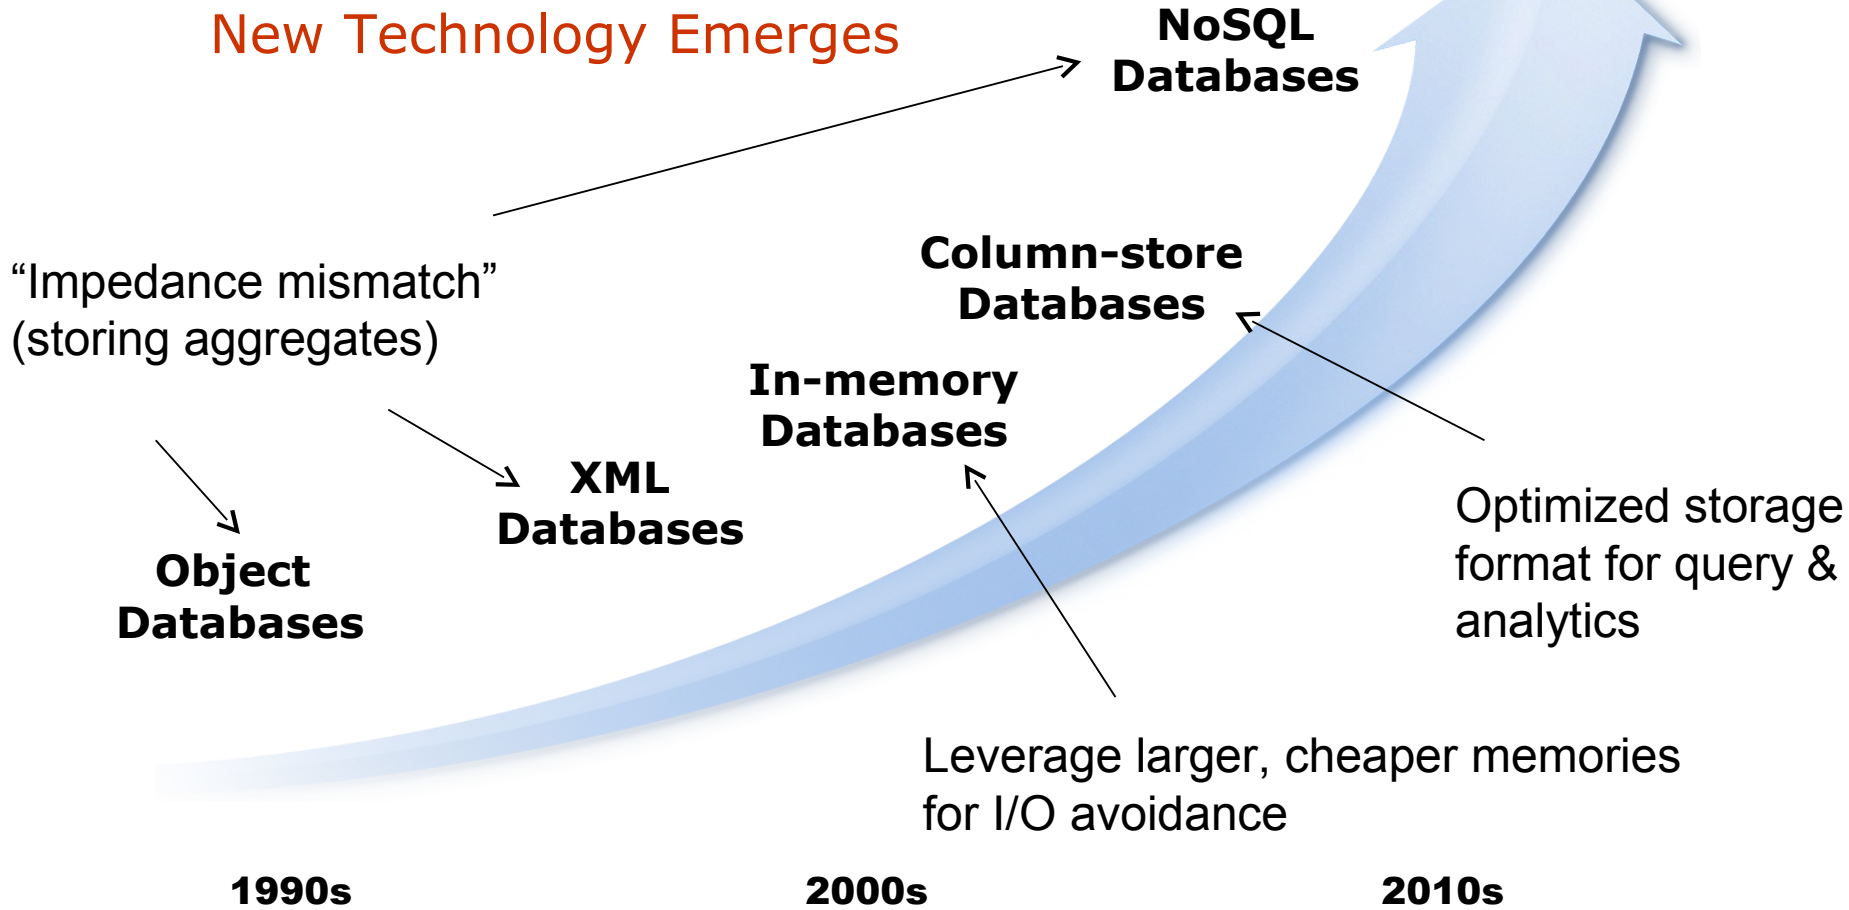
New Technology Emerges

NoSQL Databases

"Impedance mismatch" (storing aggregates)

Column-store Databases

In-memory Databases

XML Databases

Object Databases

Optimized storage format for query & analytics

Leverage larger, cheaper memories for I/O avoidance

1990s

2000s

2010s